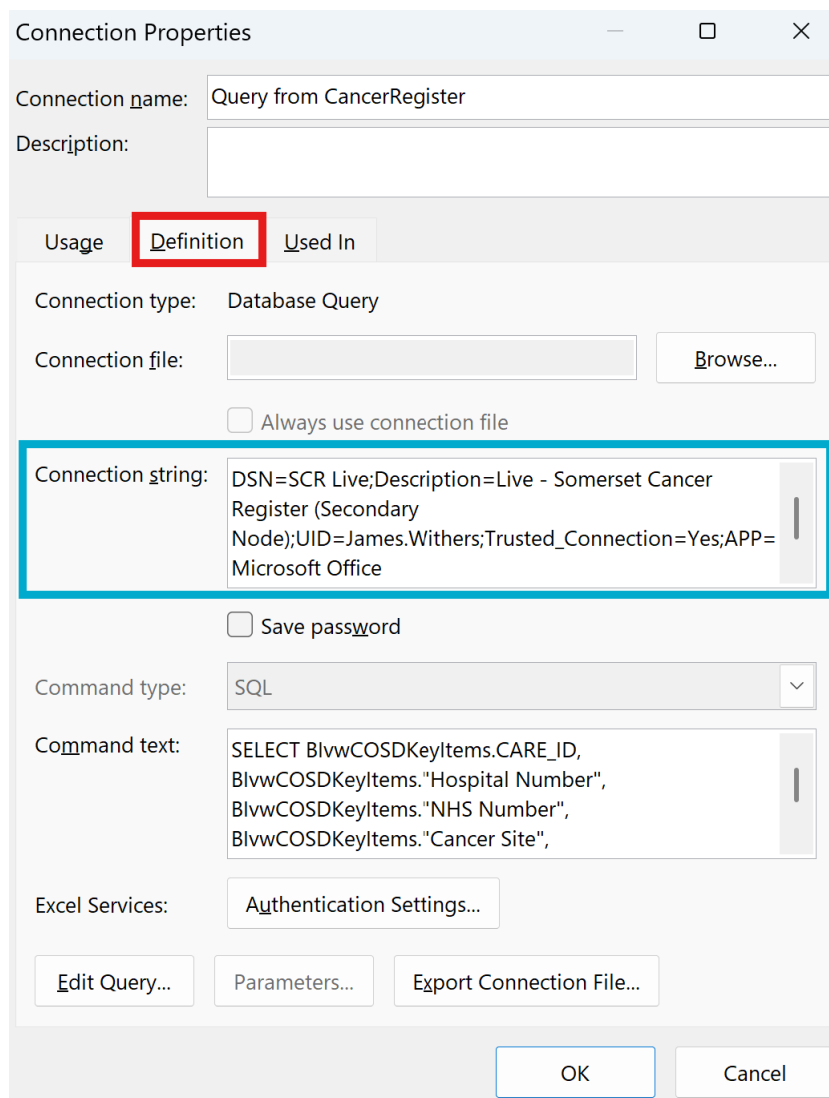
Connection Properties

Connection name: Query from CancerRegister

Description:

Usage | Definition | Used In

Connection type: Database Query

Connection file: Browse...

Always use connection file

Connection string: DSN=SCR Live;Description=Live - Somerset Cancer Register (Secondary Node);UID=James.Withers;Trusted_Connection=Yes;APP=Microsoft Office

Save password

Command type: SQL

Command text: SELECT BIvwCOSDKeyItems.CARE_ID, BIvwCOSDKeyItems."Hospital Number", BIvwCOSDKeyItems."NHS Number", BIvwCOSDKeyItems."Cancer Site",

Excel Services: Authentication Settings...

Edit Query... Parameters... Export Connection File...

OK Cancel